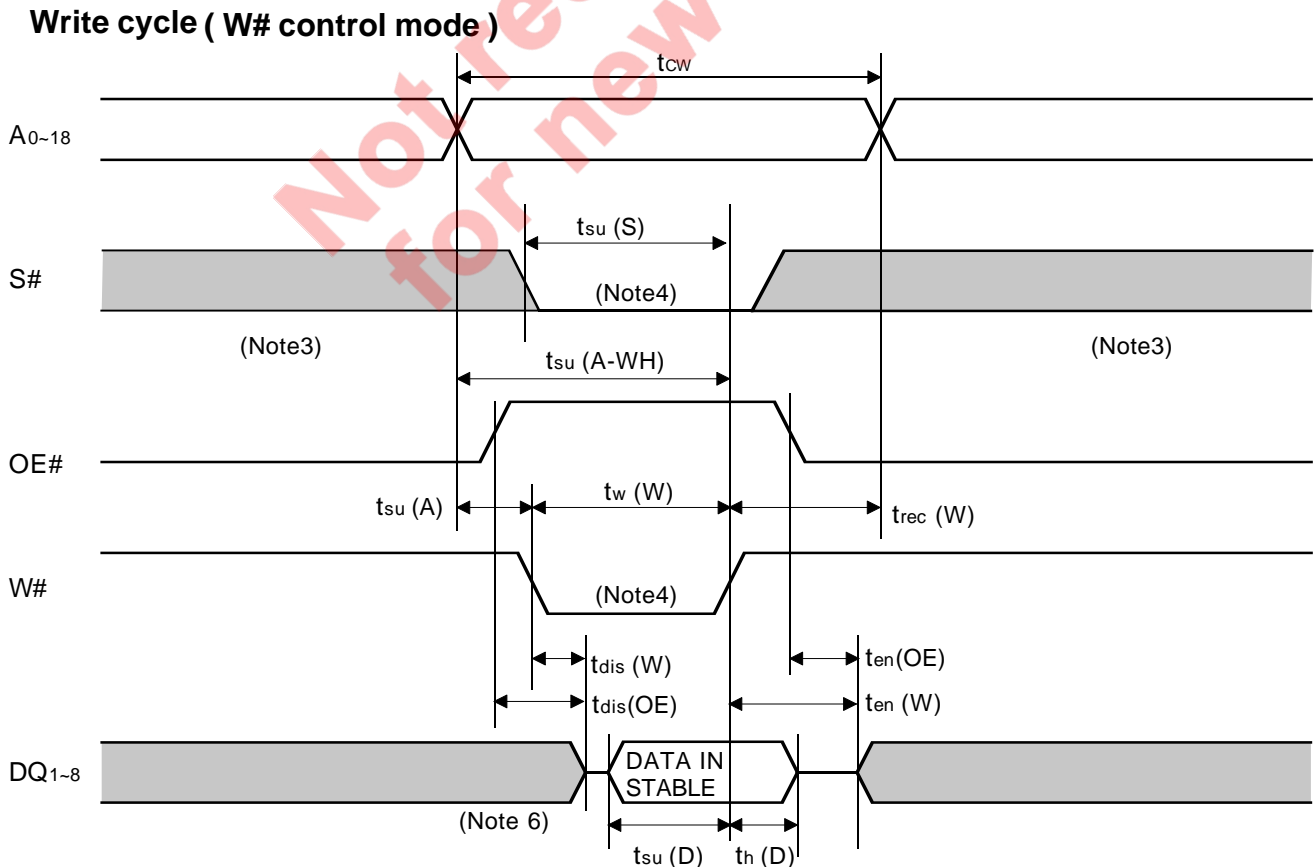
Write cycle ( W# control mode )

Not recommended for new design

$t_{CW}$

$A_{0\sim18}$

$t_{su}$ (S)

S#

(Note4)

(Note3)

(Note3)

$t_{su}$ (A-WH)

OE#

$t_{su}$ (A)

$t_{w}$ (W)

$t_{rec}$ (W)

W#

(Note4)

$t_{dis}$ (W)

$t_{en}$(OE)

$t_{dis}$(OE)

$t_{en}$ (W)

$DQ_{1\sim8}$

DATA IN STABLE

(Note 6)

$t_{su}$ (D)

$t_{h}$ (D)